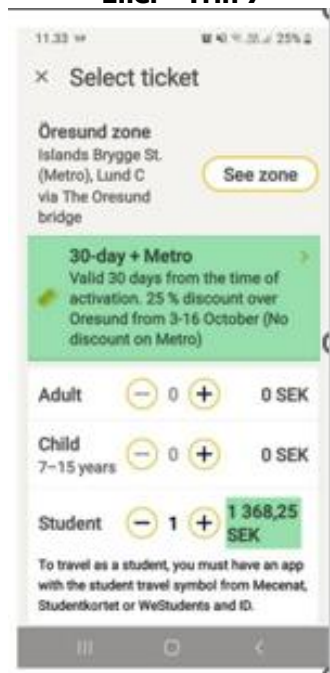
11.33 25%

× Select ticket

Öresund zone
Islands Brygge St. (Metro), Lund C via The Oresund bridge

See zone

30-day + Metro
Valid 30 days from the time of activation. 25 % discount over Oresund from 3-16 October (No discount on Metro)

Adult 0 0 SEK

Child
7–15 years 0 0 SEK

Student 1 1 368,25 SEK

To travel as a student, you must have an app with the student travel symbol from Mecenat, Studentkortet or WeStudents and ID.